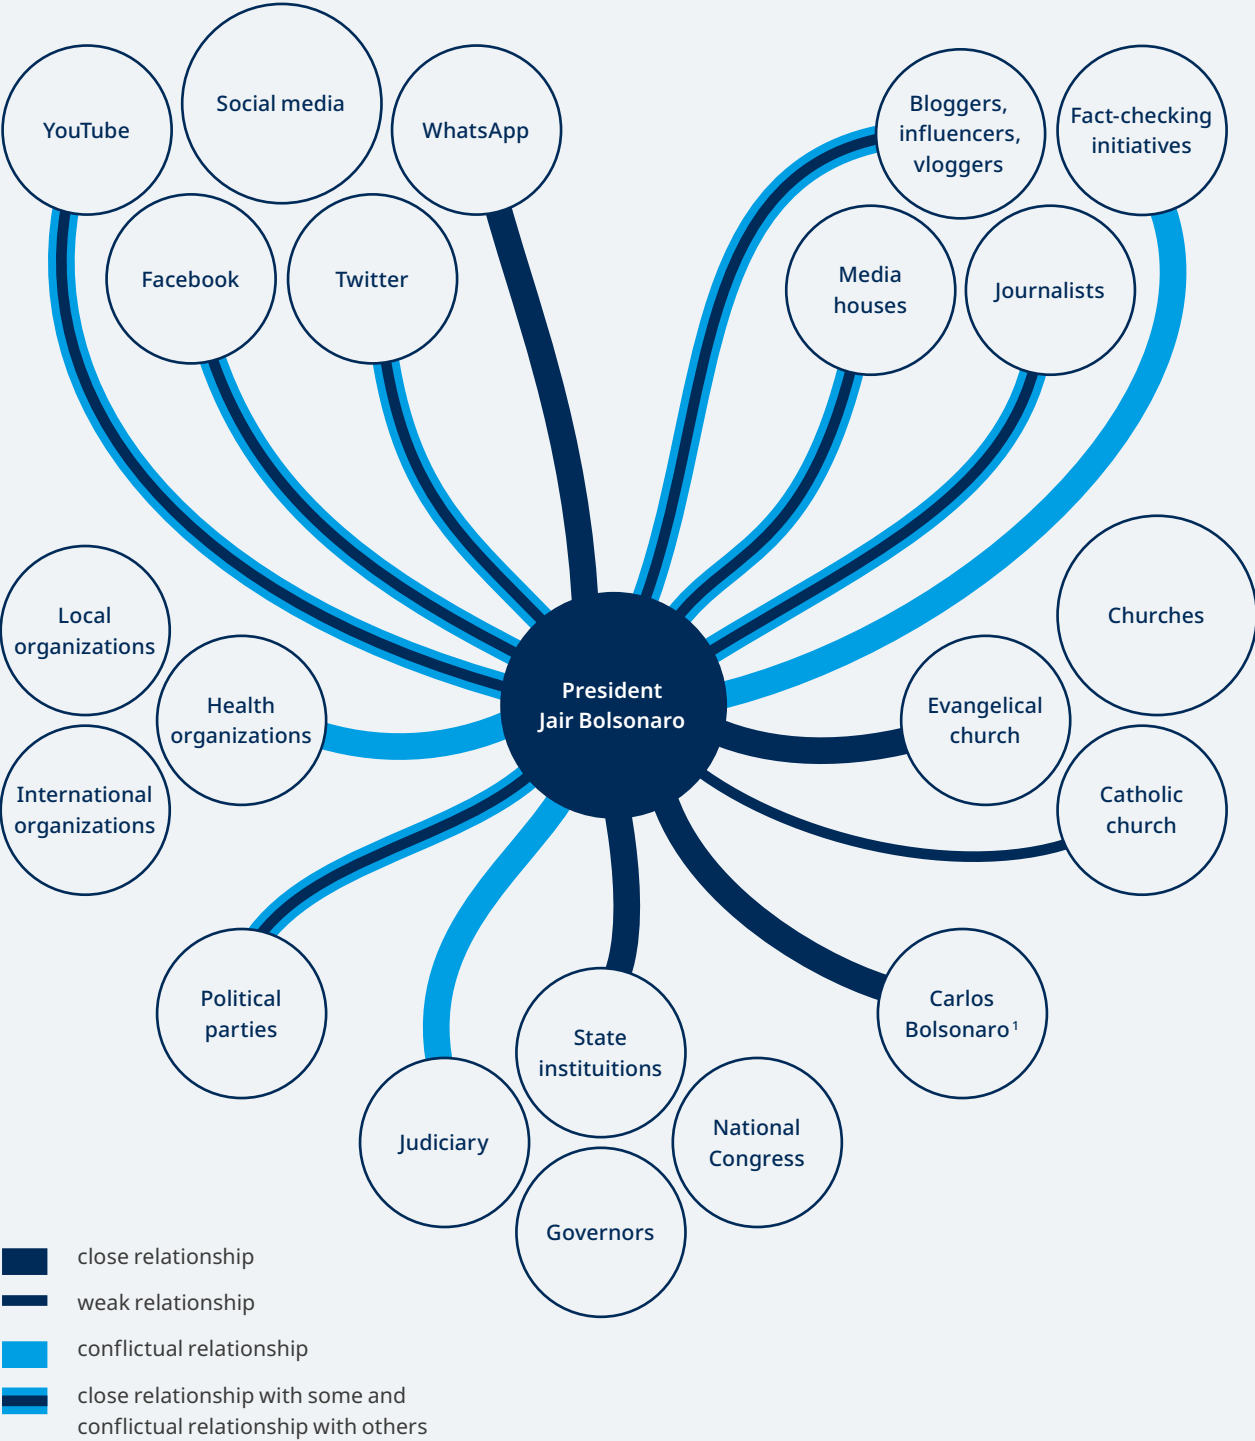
YouTube

Social media

WhatsApp

Facebook

Twitter

Bloggers, influencers, vloggers

Fact-checking initiatives

Media houses

Journalists

Local organizations

Health organizations

International organizations

President Jair Bolsonaro

Churches

Evangelical church

Catholic church

Political parties

Judiciary

State instituitions

National Congress

Governors

Carlos Bolsonaro$^1$

close relationship

weak relationship

conflictual relationship

close relationship with some and conflictual relationship with others